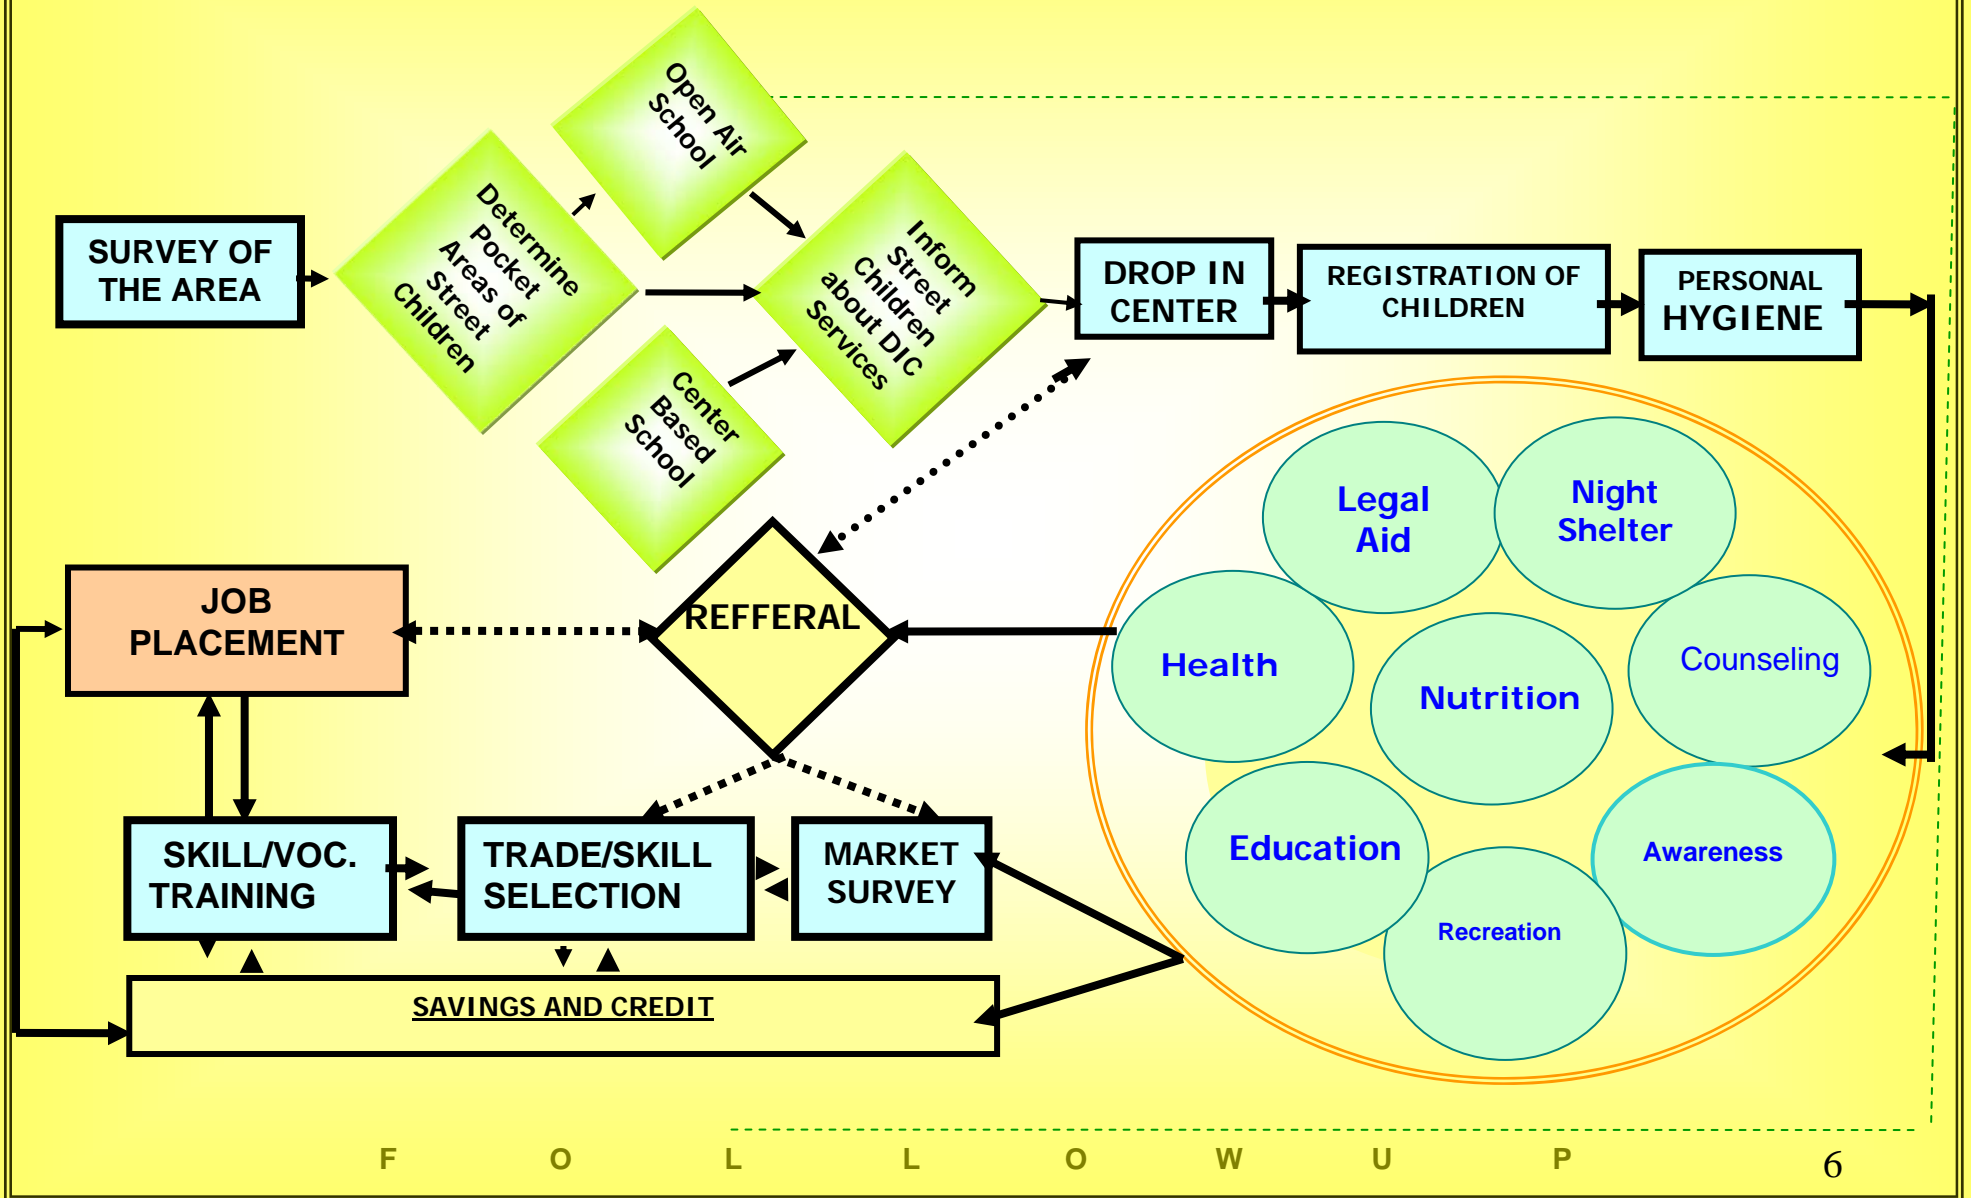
SURVEY OF THE AREA

Determine Pocket Areas of Street Children

Open Air School

Center Based School

Inform Street Children about DIC Services

DROP IN CENTER

REGISTRATION OF CHILDREN

PERSONAL HYGIENE

Legal Aid

Night Shelter

Health

Nutrition

Counseling

Education

Recreation

Awareness

REFFERAL

JOB PLACEMENT

SKILL/VOC. TRAINING

TRADE/SKILL SELECTION

MARKET SURVEY

SAVINGS AND CREDIT

F O L L O W U P

6